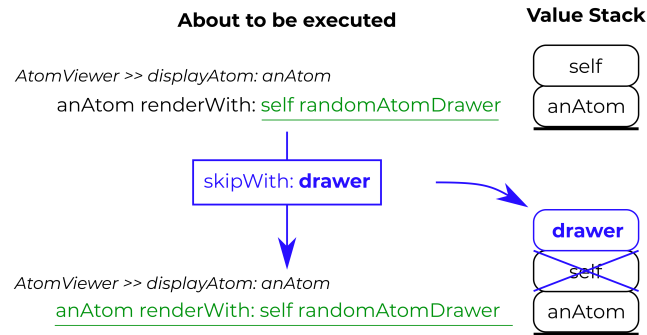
About to be executed

Value Stack

AtomViewer >> displayAtom: anAtom

anAtom renderWith: self randomAtomDrawer

self

anAtom

skipWith: **drawer**

**drawer**

self

AtomViewer >> displayAtom: anAtom

anAtom renderWith: self randomAtomDrawer

anAtom